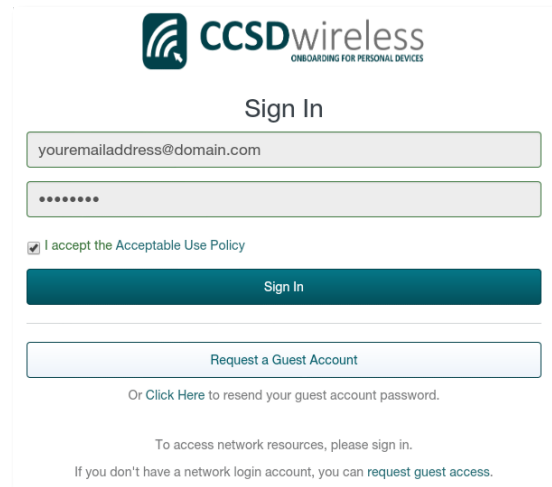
CCSDwireless
ONBOARDING FOR PERSONAL DEVICES

Sign In

youremailaddress@domain.com

••••••••

I accept the Acceptable Use Policy

Sign In

Request a Guest Account

Or Click Here to resend your guest account password.

To access network resources, please sign in.

If you don't have a network login account, you can request guest access.